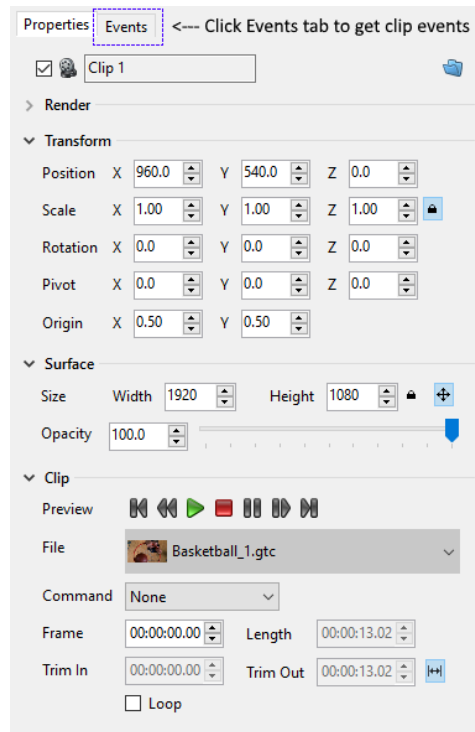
Properties Events <--- Click Events tab to get clip events

Clip 1

Render

Transform

Position X 960.0 Y 540.0 Z 0.0

Scale X 1.00 Y 1.00 Z 1.00

Rotation X 0.0 Y 0.0 Z 0.0

Pivot X 0.0 Y 0.0 Z 0.0

Origin X 0.50 Y 0.50

Surface

Size Width 1920 Height 1080

Opacity 100.0

Clip

Preview

File Basketball_1.gtc

Command None

Frame 00:00:00.00 Length 00:00:13.02

Trim In 00:00:00.00 Trim Out 00:00:13.02

Loop